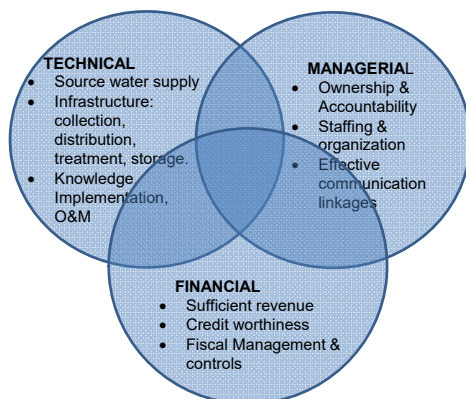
TECHNICAL
- Source water supply
- Infrastructure: collection, distribution, treatment, storage.
- Knowledge Implementation, O&M

MANAGERIAL
- Ownership & Accountability
- Staffing & organization
- Effective communication linkages

FINANCIAL
- Sufficient revenue
- Credit worthiness
- Fiscal Management & controls